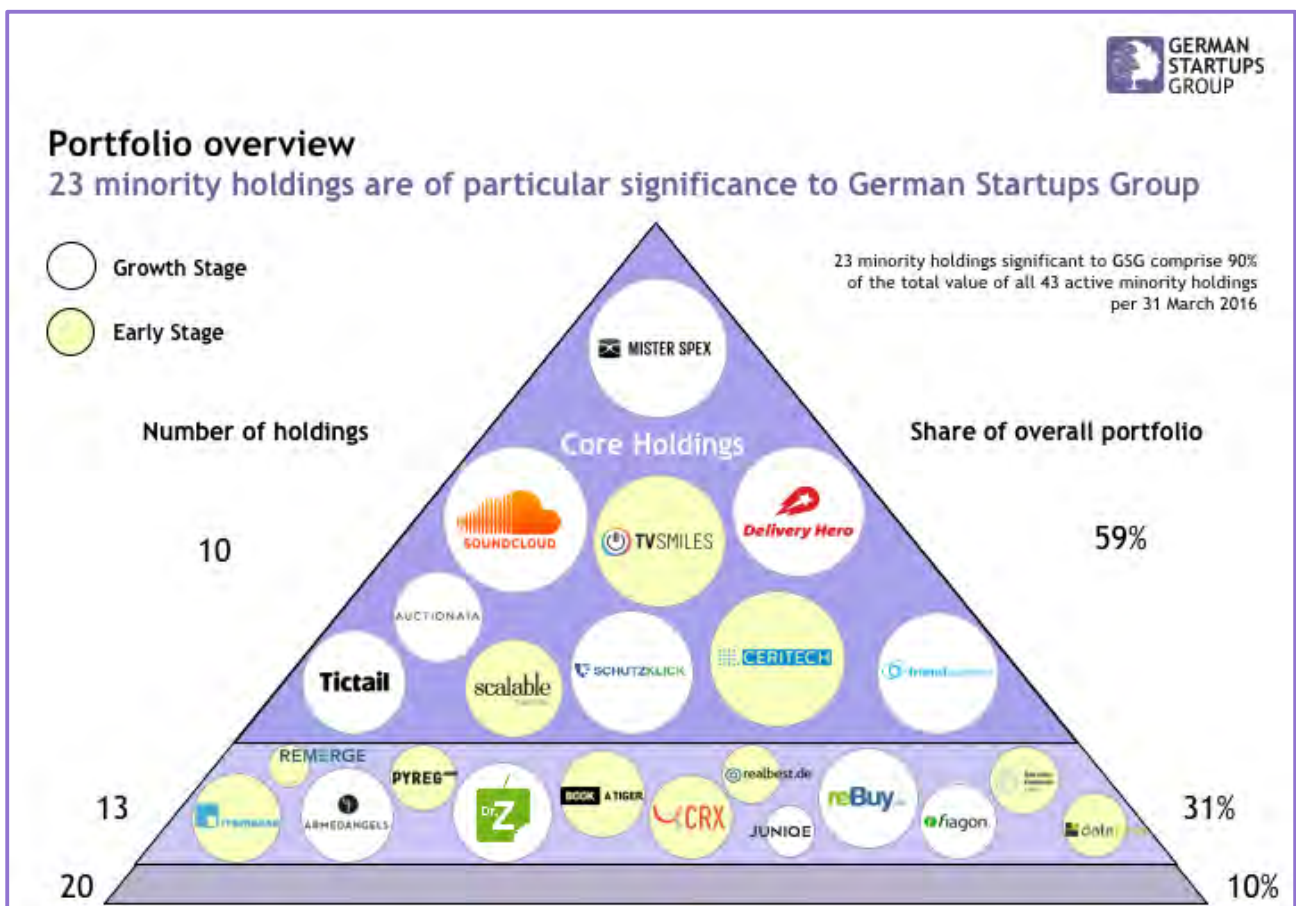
GERMAN STARTUPS GROUP

Portfolio overview

23 minority holdings are of particular significance to German Startups Group

Growth Stage

Early Stage

23 minority holdings significant to GSG comprise 90% of the total value of all 43 active minority holdings per 31 March 2016

MISTER SPEX

Number of holdings

Core Holdings

Share of overall portfolio

SOUNDCLOUD

TVSMILES

Delivery Hero

10

59%

AUCTIONATA

Tictail

scalable

SCHUTZKLICK

CERITECH

friendsurance

REMERGE

PYREG

BOOK A TIGER

realbest.de

13

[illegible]

ARMEDANGELS

Dr. Z

CRX

JUNIQE

reBuy

fiagon

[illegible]

data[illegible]

31%

20

10%